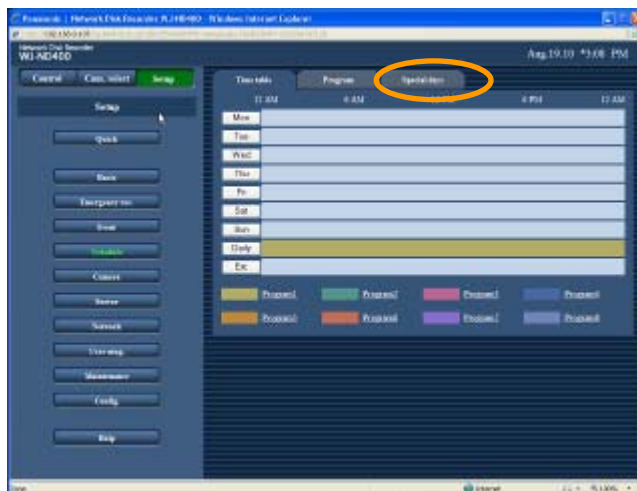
Panasonic | Network Disk Recorder WJ-ND400 - Windows Internet Explorer

Network Disk Recorder
WJ-ND400

Aug.19.10 *3:08 PM

Control
Cam. select
Setup

Setup

Quick

Basic
Emergency rec
Event
Schedule
Camera
Storage
Network
User mng.
Maintenance
Config

Help

Time table
Program
Special days

12 AM
6 AM
6 PM
12 AM

Mon
Tue
Wed
Thu
Fri
Sat
Sun
Daily
Ext

Program1
Program2
Program3
Program4
Program5
Program6
Program7
Program8

Done
Internet
100%